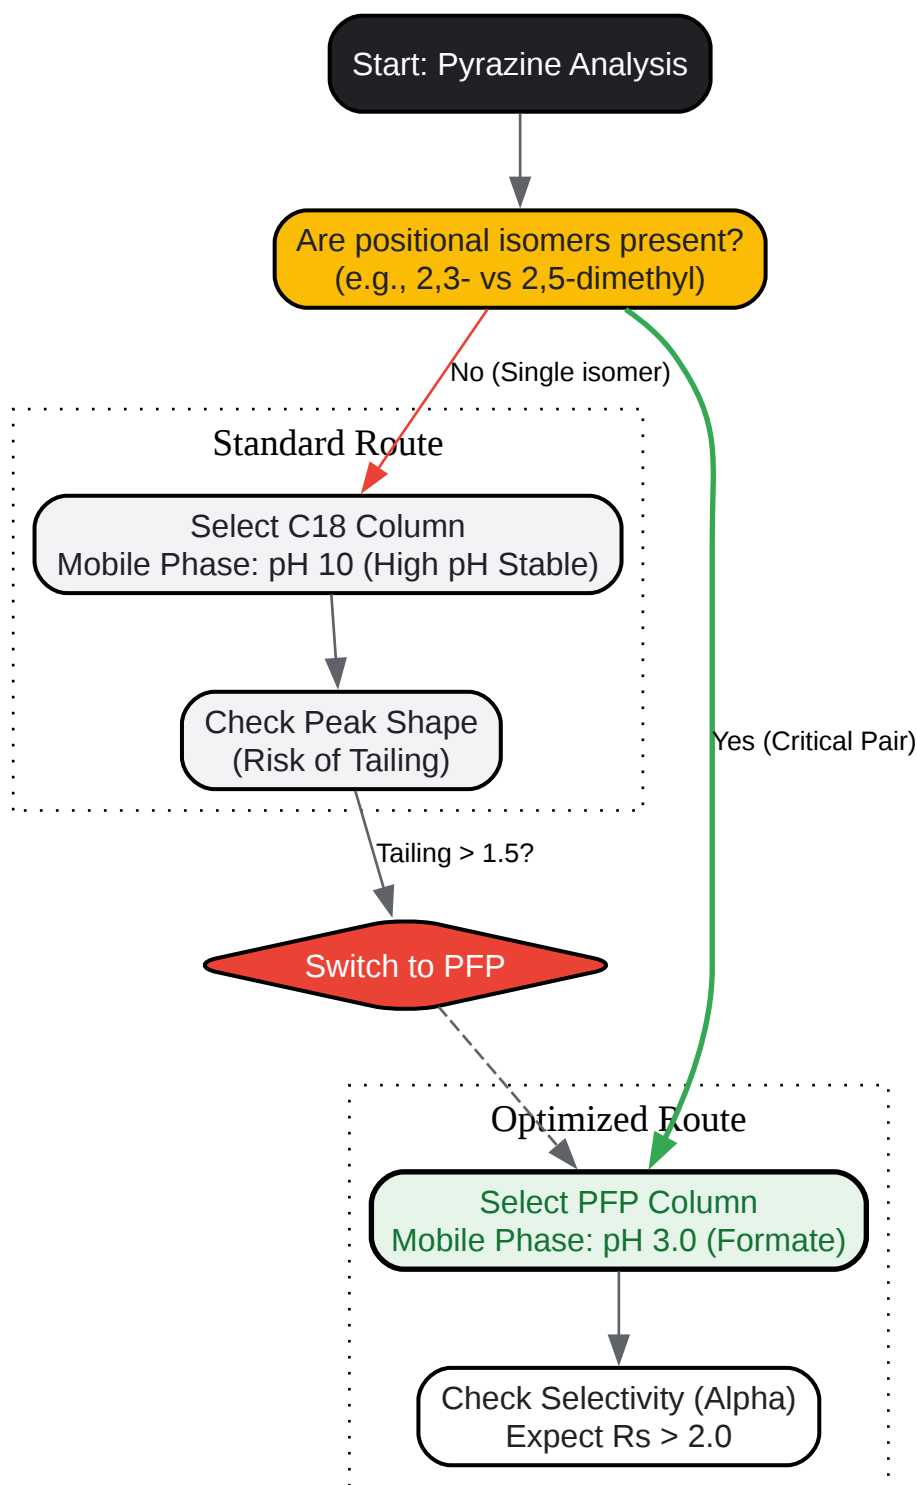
Start: Pyrazine Analysis

Are positional isomers present?
(e.g., 2,3- vs 2,5-dimethyl)

No (Single isomer)

Yes (Critical Pair)

Standard Route

Select C18 Column
Mobile Phase: pH 10 (High pH Stable)

Check Peak Shape
(Risk of Tailing)

Tailing > 1.5?

Switch to PFP

Optimized Route

Select PFP Column
Mobile Phase: pH 3.0 (Formate)

Check Selectivity (Alpha)
Expect Rs > 2.0